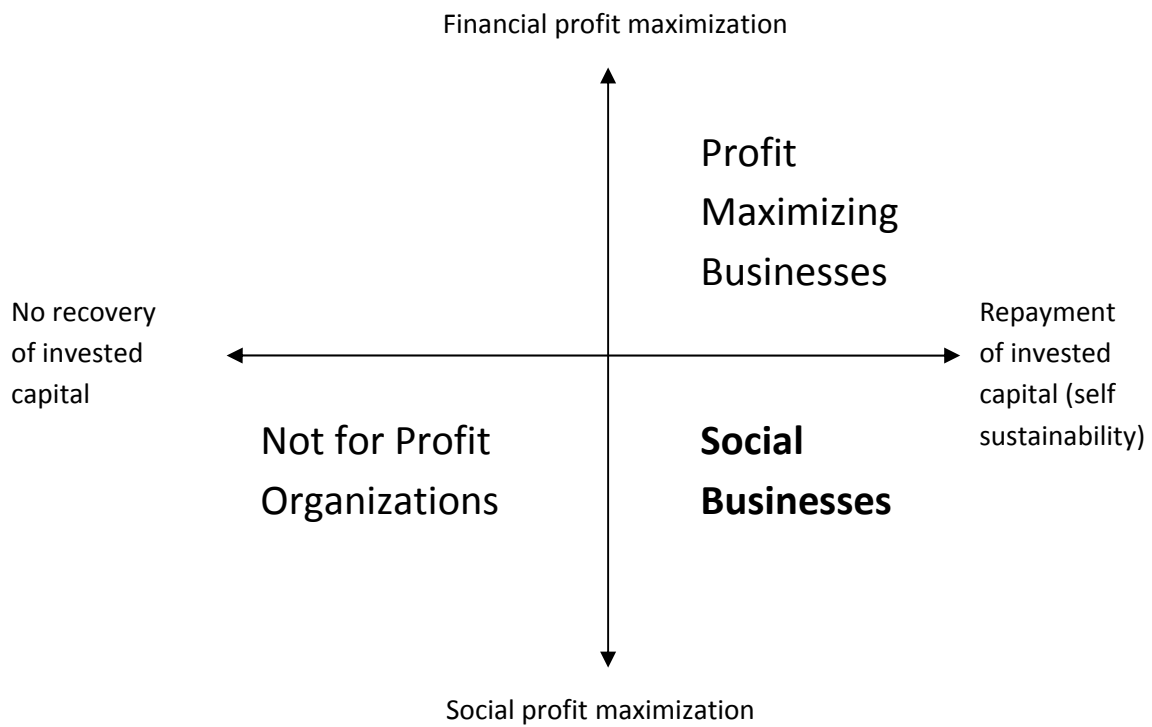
Financial profit maximization

Profit Maximizing Businesses

No recovery of invested capital

Repayment of invested capital (self sustainability)

Not for Profit Organizations

**Social Businesses**

Social profit maximization